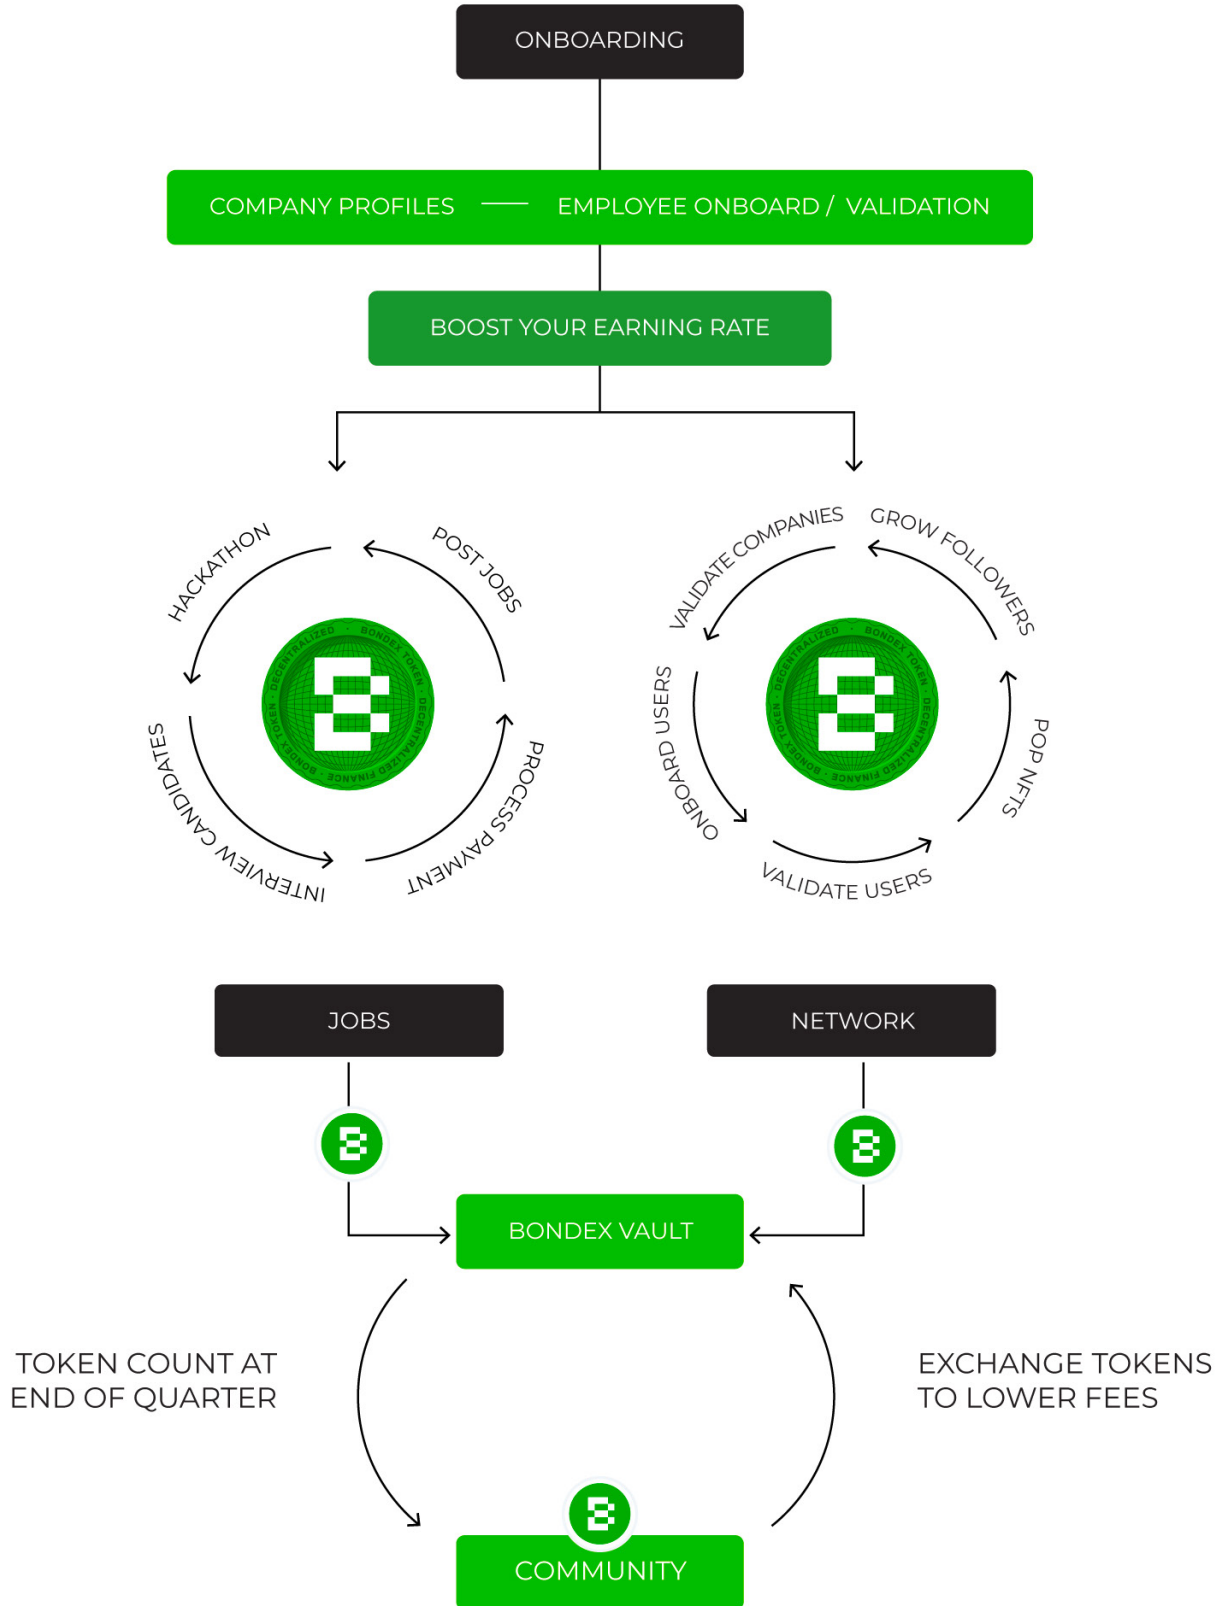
ONBOARDING

COMPANY PROFILES — EMPLOYEE ONBOARD / VALIDATION

BOOST YOUR EARNING RATE

HACKATHON

POST JOBS

PROCESS PAYMENT

INTERVIEW CANDIDATES

DECENTRALIZED · BONDEX TOKEN · DECENTRALIZED FINANCE · BONDEX TOKEN

VALIDATE COMPANIES

GROW FOLLOWERS

POP NFTS

VALIDATE USERS

ONBOARD USERS

DECENTRALIZED · BONDEX TOKEN · DECENTRALIZED FINANCE · BONDEX TOKEN

JOBS

NETWORK

BONDEX VAULT

TOKEN COUNT AT END OF QUARTER

EXCHANGE TOKENS TO LOWER FEES

COMMUNITY